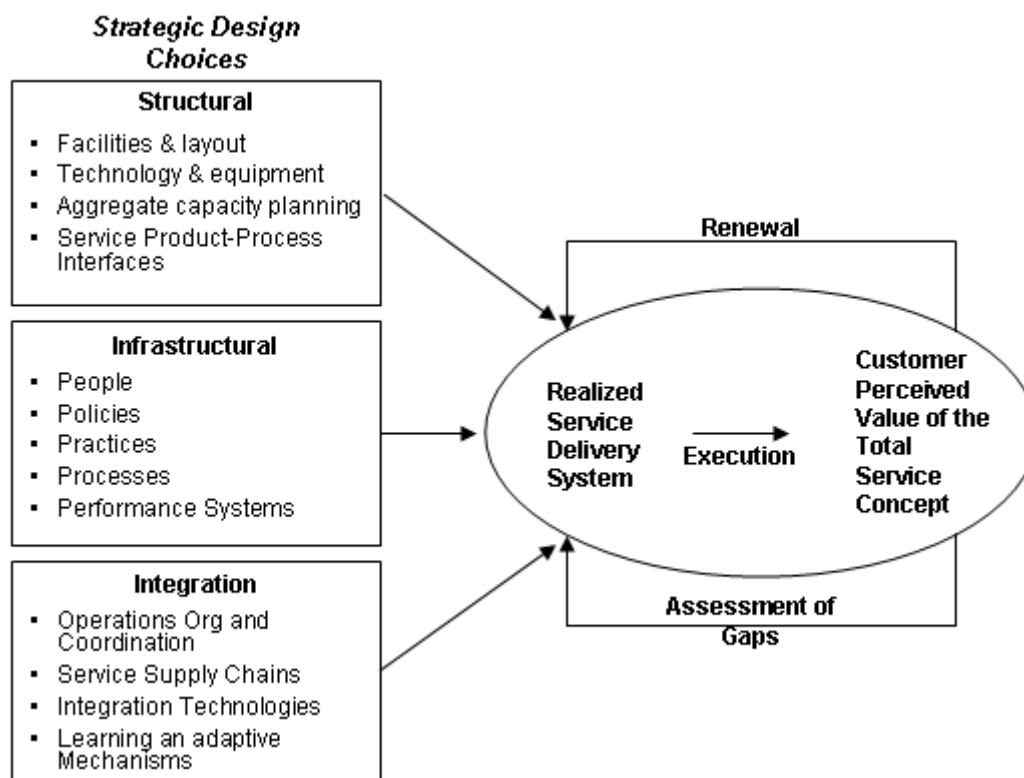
Strategic Design Choices

Structural

- Facilities & layout
- Technology & equipment
- Aggregate capacity planning
- Service Product-Process Interfaces

Infrastructural

- People
- Policies
- Practices
- Processes
- Performance Systems

Integration

- Operations Org and Coordination
- Service Supply Chains
- Integration Technologies
- Learning an adaptive Mechanisms

Renewal

Realized Service Delivery System

Execution

Customer Perceived Value of the Total Service Concept

Assessment of Gaps